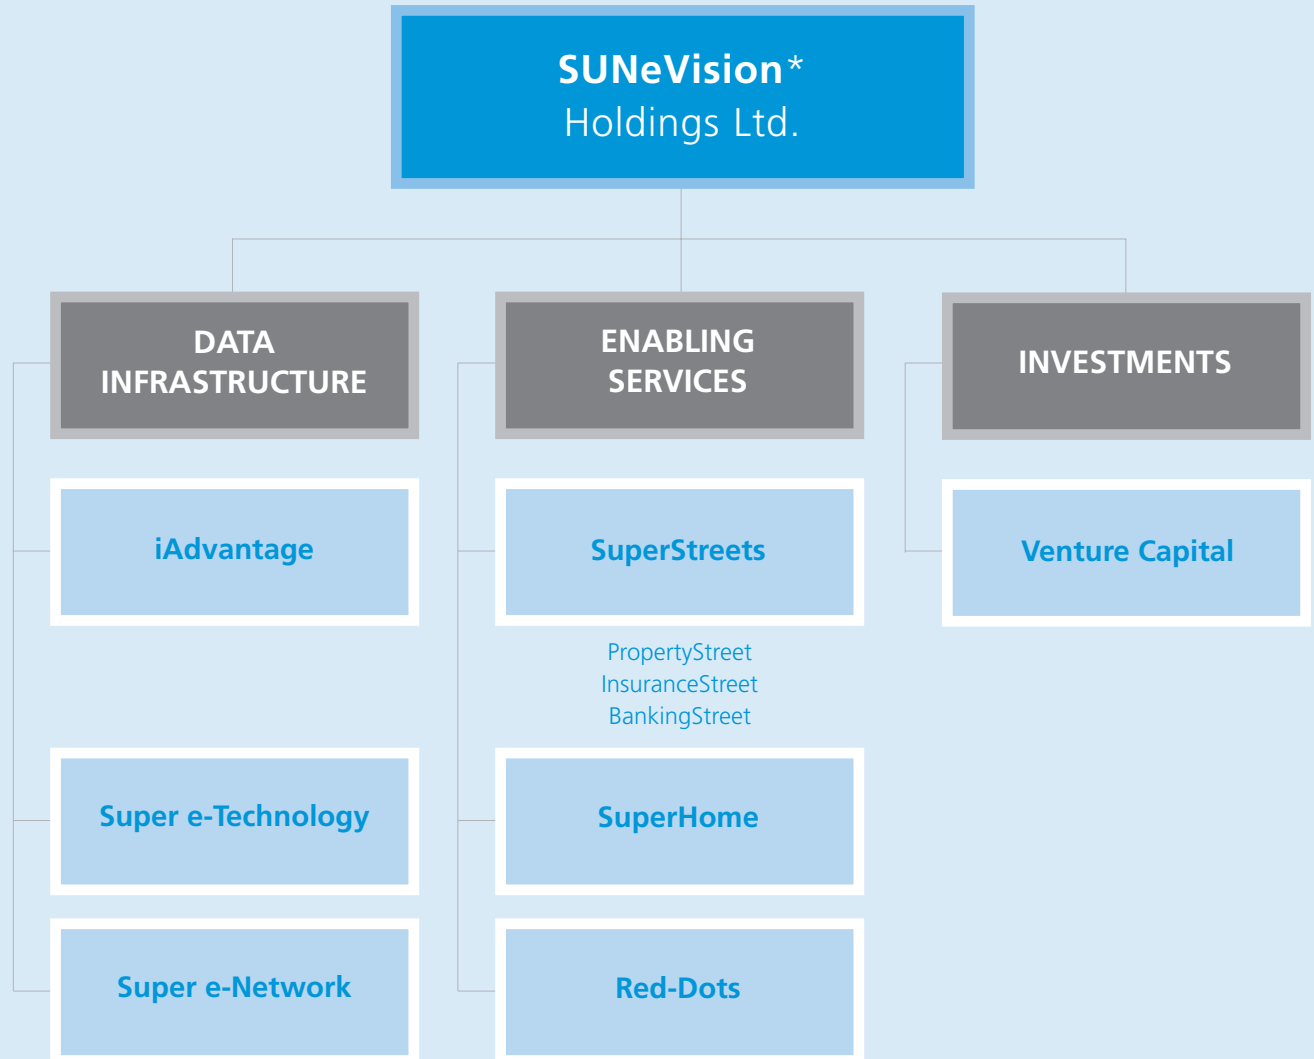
SUNeVision*
Holdings Ltd.

DATA INFRASTRUCTURE

iAdvantage

Super e-Technology

Super e-Network

ENABLING SERVICES

SuperStreets

PropertyStreet
InsuranceStreet
BankingStreet

SuperHome

Red-Dots

INVESTMENTS

Venture Capital